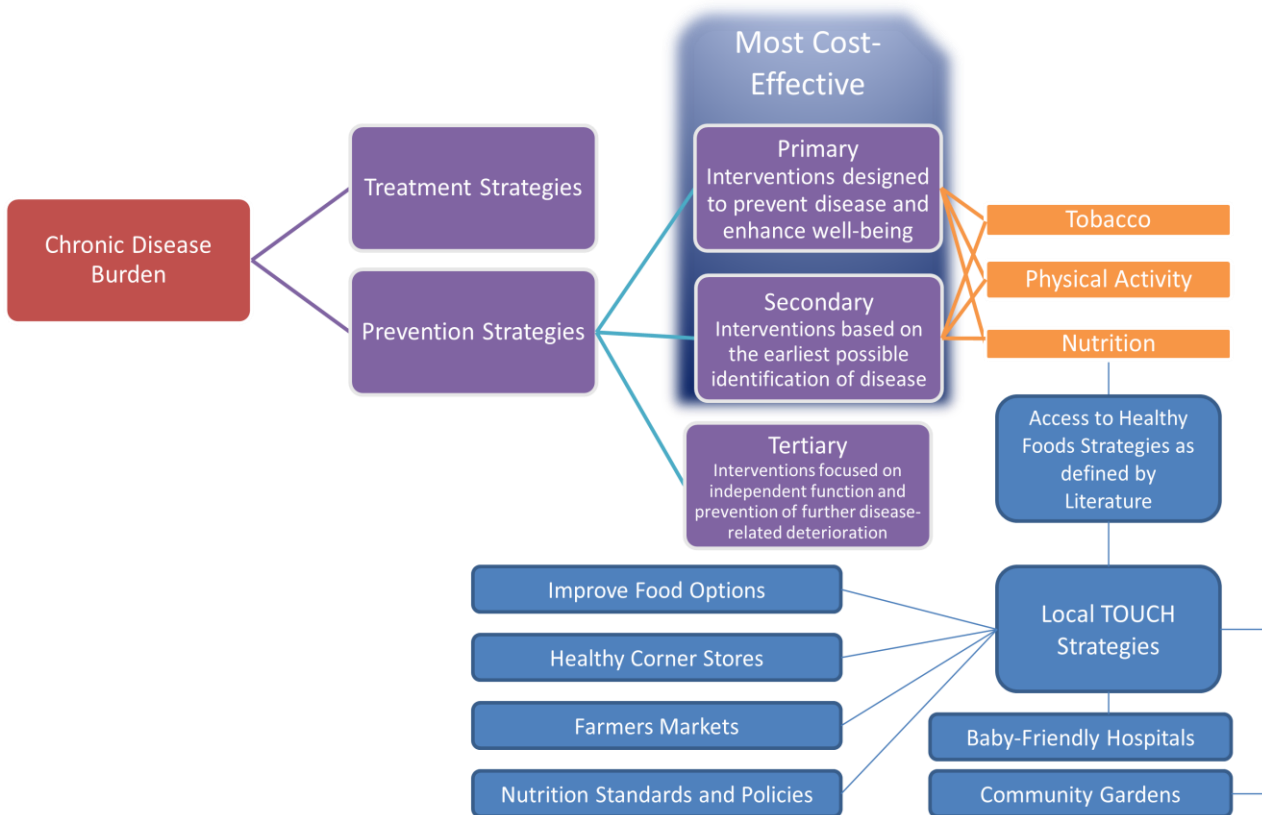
Chronic Disease Burden

Treatment Strategies

Prevention Strategies

Most Cost-Effective

Primary
Interventions designed to prevent disease and enhance well-being

Secondary
Interventions based on the earliest possible identification of disease

Tertiary
Interventions focused on independent function and prevention of further disease-related deterioration

Tobacco

Physical Activity

Nutrition

Access to Healthy Foods Strategies as defined by Literature

Local TOUCH Strategies

Improve Food Options

Healthy Corner Stores

Farmers Markets

Nutrition Standards and Policies

Baby-Friendly Hospitals

Community Gardens